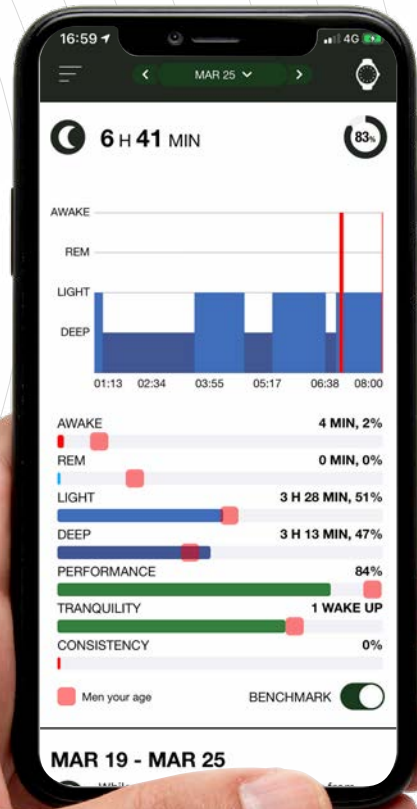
16:59 4G

MAR 25

6 H 41 MIN

83%

AWAKE
REM
LIGHT
DEEP

01:13 02:34 03:55 05:17 06:38 08:00

AWAKE 4 MIN, 2%
REM 0 MIN, 0%
LIGHT 3 H 28 MIN, 51%
DEEP 3 H 13 MIN, 47%
PERFORMANCE 84%
TRANQUILITY 1 WAKE UP
CONSISTENCY 0%

Men your age

BENCHMARK

MAR 19 - MAR 25

Whil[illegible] from